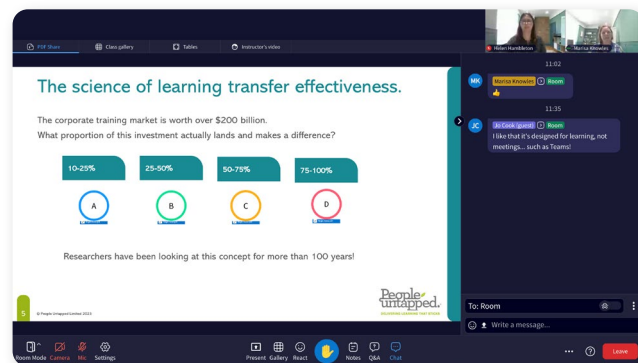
PDF Share
Class gallery
Tables
Instructor's video

Helen Hambleton
Marisa Knowles

The science of learning transfer effectiveness.

The corporate training market is worth over $200 billion.
What proportion of this investment actually lands and makes a difference?

10-25%
A

25-50%
B

50-75%
C

75-100%
D

Researchers have been looking at this concept for more than 100 years!

5
© People Untapped Limited 2023

People Untapped.
DELIVERING LEARNING THAT STICKS

11:02
MK
Marisa Knowles
Room
👍

11:35
JC
Jo Cook (guest)
Room
I like that it's designed for learning, not meetings... such as Teams!

To: Room
Write a message...

Room Mode
Camera
Mic
Settings
Present
Gallery
React
Notes
Q&A
Chat
Leave